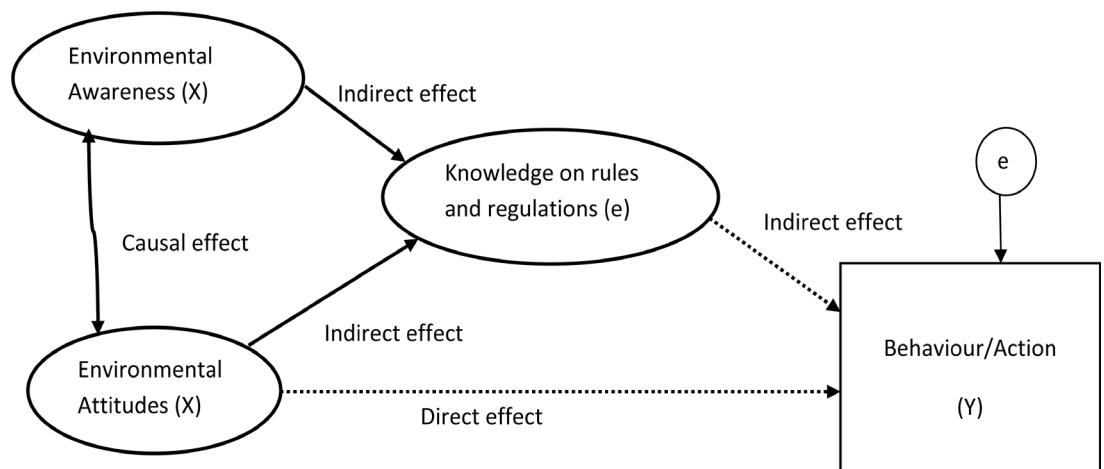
Environmental Awareness (X)

Indirect effect

Knowledge on rules and regulations (e)

e

Causal effect

Indirect effect

Indirect effect

Behaviour/Action

(Y)

Environmental Attitudes (X)

Direct effect